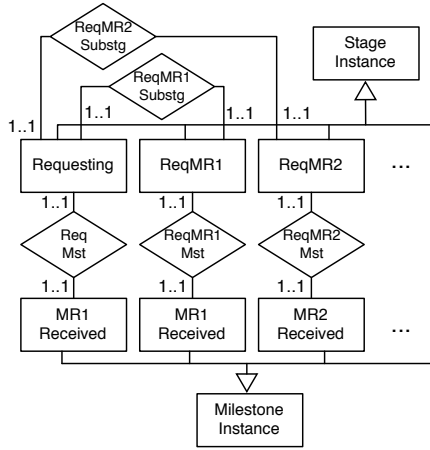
ReqMR2
Substg

Stage
Instance

ReqMR1
Substg

1..1
1..1
1..1
1..1

Requesting
ReqMR1
ReqMR2
...

1..1
1..1
1..1

Req
Mst
ReqMR1
Mst
ReqMR2
Mst

1..1
1..1
1..1

MR1
Received
MR1
Received
MR2
Received
...

Milestone
Instance